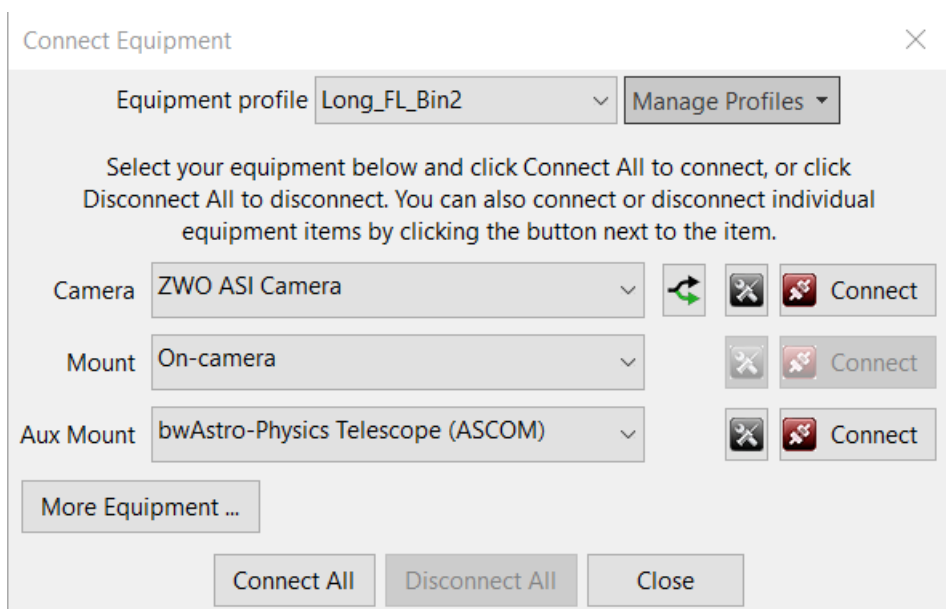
Connect Equipment

Equipment profile Long_FL_Bin2 Manage Profiles

Select your equipment below and click Connect All to connect, or click Disconnect All to disconnect. You can also connect or disconnect individual equipment items by clicking the button next to the item.

Camera ZWO ASI Camera Connect

Mount On-camera Connect

Aux Mount bwAstro-Physics Telescope (ASCOM) Connect

More Equipment ...

Connect All Disconnect All Close